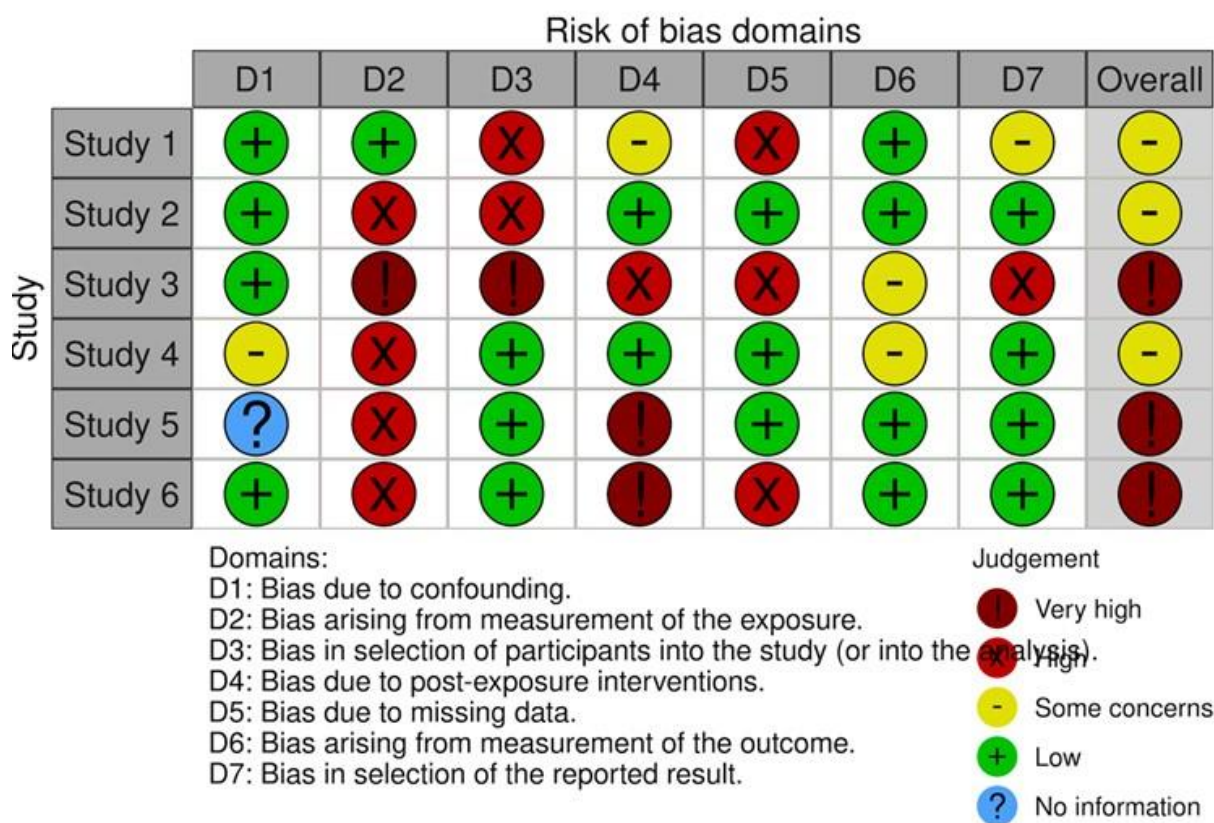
Risk of bias domains

Study

| | D1 | D2 | D3 | D4 | D5 | D6 | D7 | Overall |
|---|---|---|---|---|---|---|---|---|
| Study 1 | + | + | X | - | X | + | - | - |
| Study 2 | + | X | X | + | + | + | + | - |
| Study 3 | + | ! | ! | X | X | - | X | ! |
| Study 4 | - | X | + | + | + | - | + | - |
| Study 5 | ? | X | + | ! | + | + | + | ! |
| Study 6 | + | X | + | ! | X | + | + | ! |

Domains:
D1: Bias due to confounding.
D2: Bias arising from measurement of the exposure.
D3: Bias in selection of participants into the study (or into the analysis).
D4: Bias due to post-exposure interventions.
D5: Bias due to missing data.
D6: Bias arising from measurement of the outcome.
D7: Bias in selection of the reported result.

Judgement
! Very high
X High
- Some concerns
+ Low
? No information